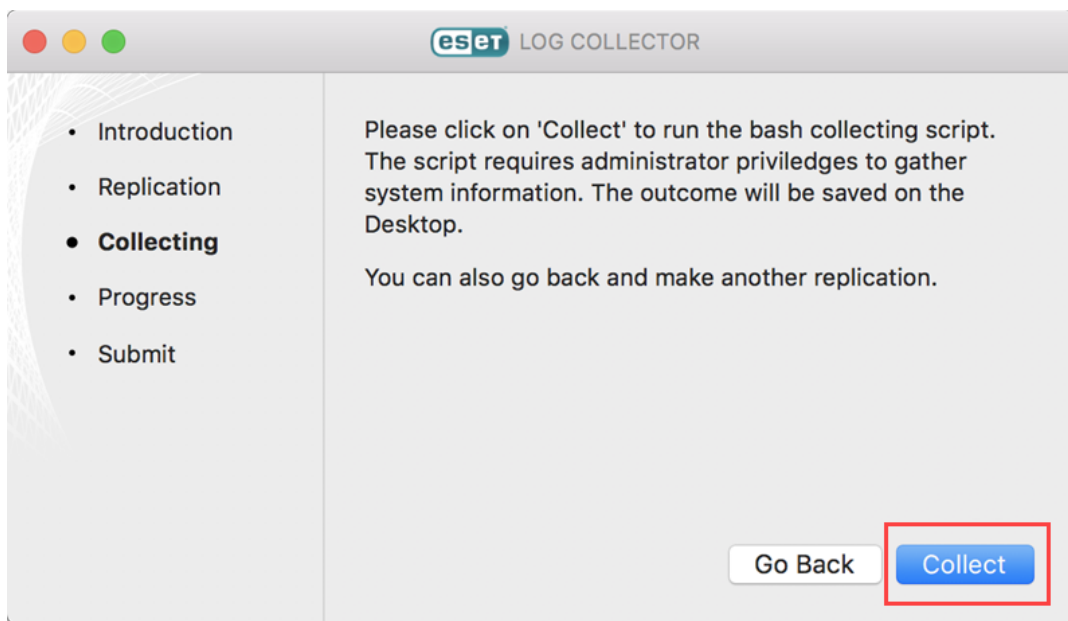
eset LOG COLLECTOR

- Introduction
- Replication
- Collecting
- Progress
- Submit

Please click on 'Collect' to run the bash collecting script. The script requires administrator priviledges to gather system information. The outcome will be saved on the Desktop.

You can also go back and make another replication.

Go Back

Collect